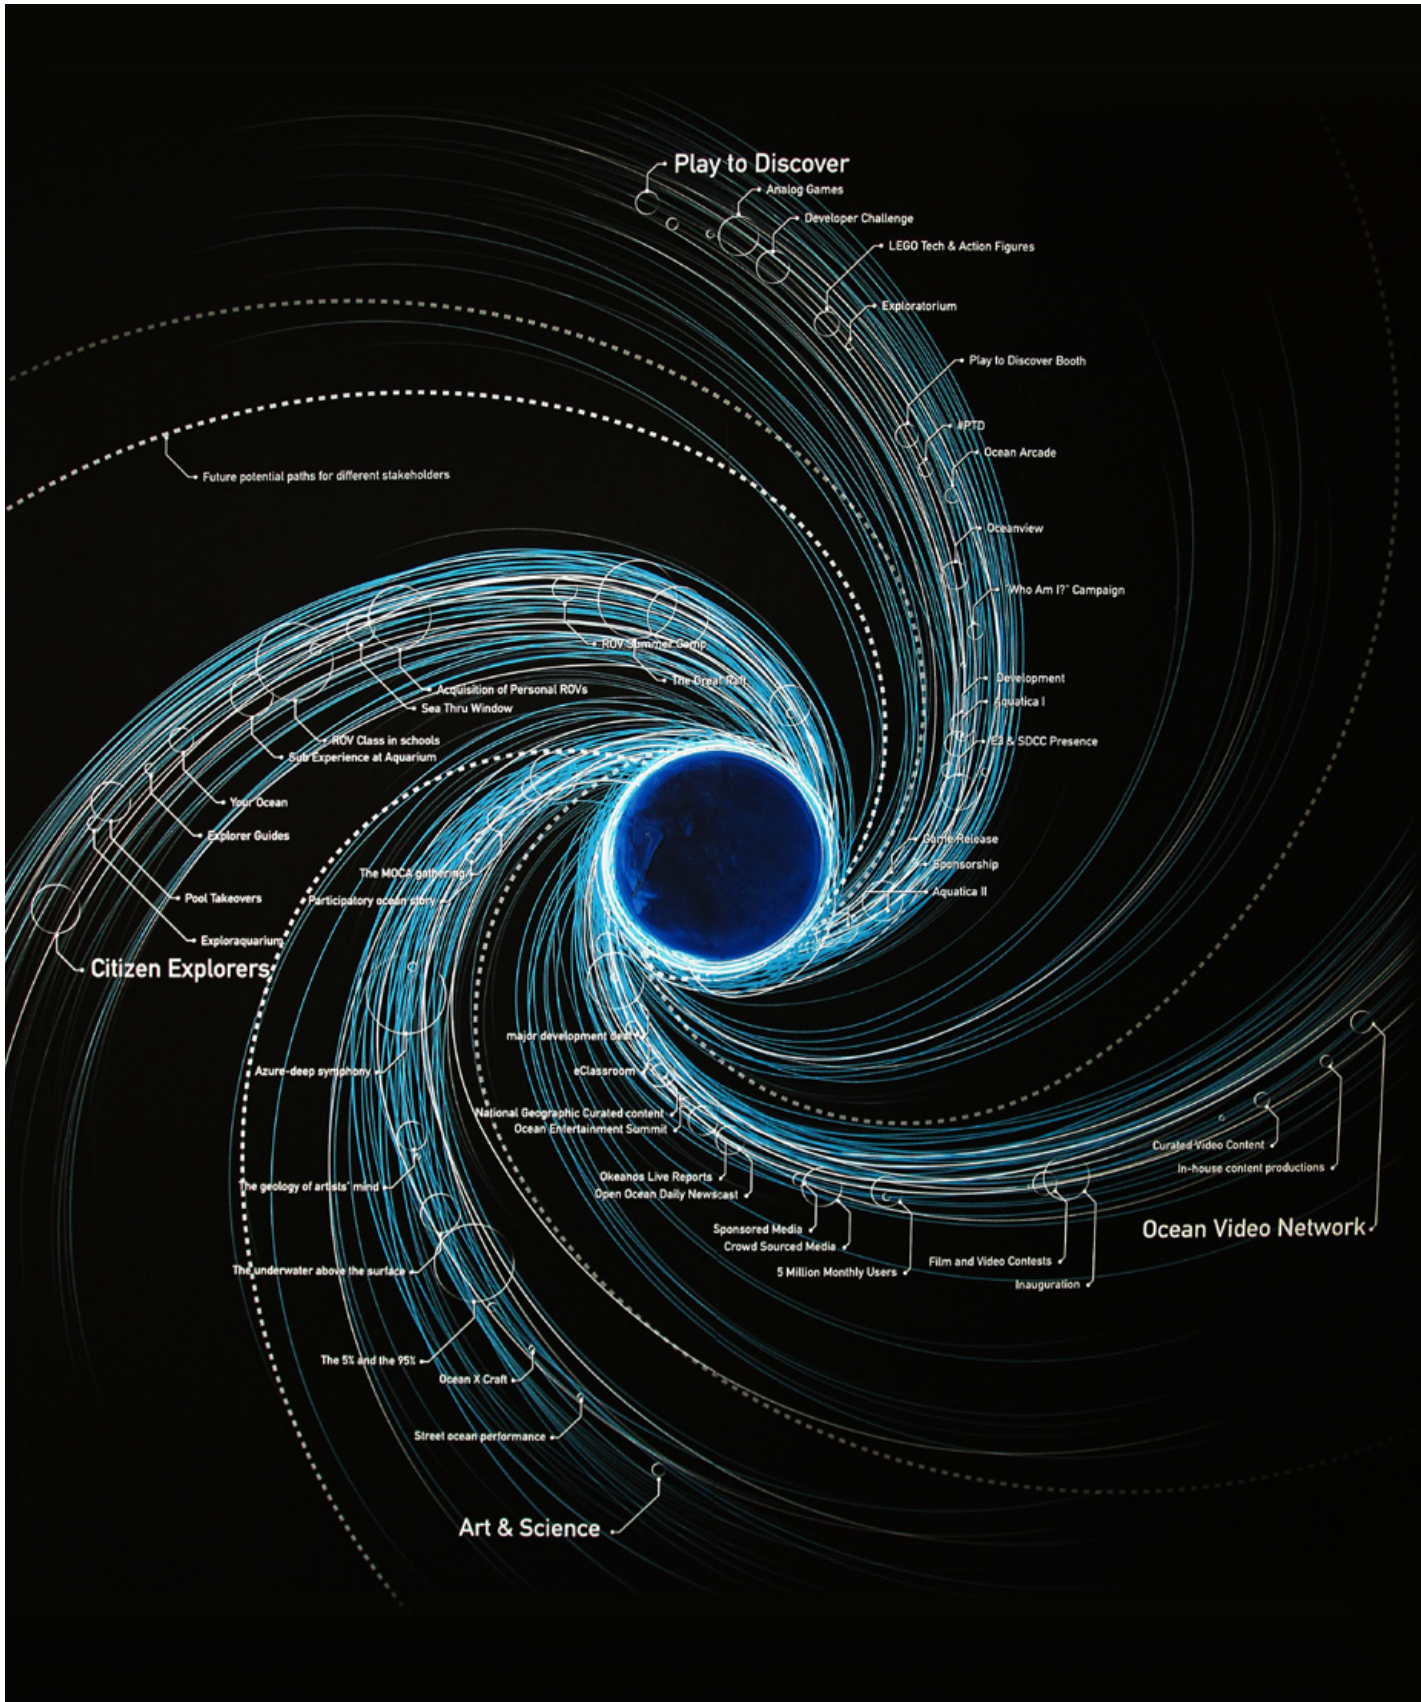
Play to Discover
Analog Games
Developer Challenge
LEGO Tech & Action Figures
Exploratorium
Play to Discover Booth
#PTD
Ocean Arcade
Oceanview
"Who Am I?" Campaign
Development
Aquatica I
E3 & SDCC Presence
Game Release
Sponsorship
Aquatica II

Future potential paths for different stakeholders

ROV Summer Camp
The Great Raft
Acquisition of Personal ROVs
Sea Thru Window
ROV Class in schools
Sub Experience at Aquarium
Your Ocean
Explorer Guides
Pool Takeovers
Exploraquarium
Citizen Explorers

The MOCA gathering
Participatory ocean story
Azure-deep symphony
The geology of artists' mind
The underwater above the surface
The 5% and the 95%
Ocean X Craft
Street ocean performance
Art & Science

major development deal
eClassroom
National Geographic Curated content
Ocean Entertainment Summit
Okeanos Live Reports
Open Ocean Daily Newscast
Sponsored Media
Crowd Sourced Media
5 Million Monthly Users
Film and Video Contests
Inauguration
Curated Video Content
In-house content productions
Ocean Video Network